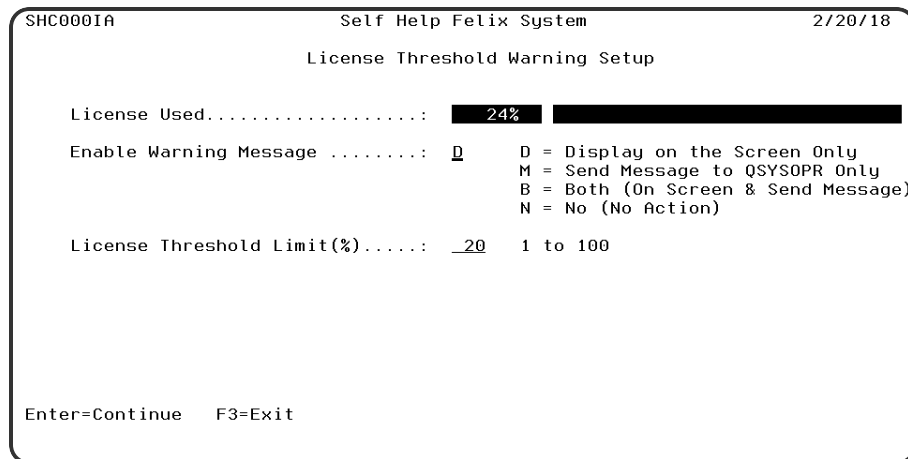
SHC000IA Self Help Felix System 2/20/18

License Threshold Warning Setup

License Used...................: 24%

Enable Warning Message ........: D D = Display on the Screen Only
M = Send Message to QSYSOPR Only
B = Both (On Screen & Send Message)
N = No (No Action)

License Threshold Limit(%).....: 20 1 to 100

Enter=Continue F3=Exit